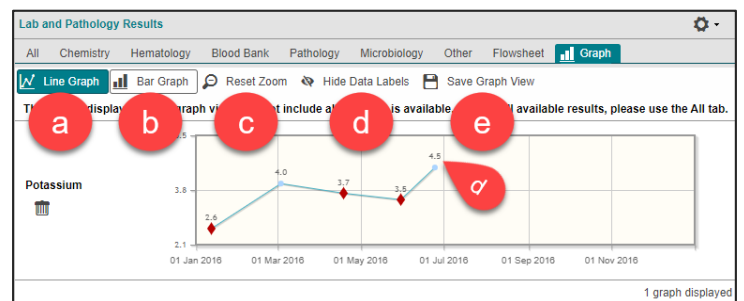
Lab and Pathology Results

All Chemistry Hematology Blood Bank Pathology Microbiology Other Flowsheet Graph

Line Graph Bar Graph Reset Zoom Hide Data Labels Save Graph View

Th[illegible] display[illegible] graph vi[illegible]t include al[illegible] is available. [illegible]ll available results, please use the All tab.

a b c d e

Potassium

5.5
3.8
2.1

2.6 4.0 3.7 3.5 4.5

f

01 Jan 2016 01 Mar 2016 01 May 2016 01 Jul 2016 01 Sep 2016 01 Nov 2016

1 graph displayed